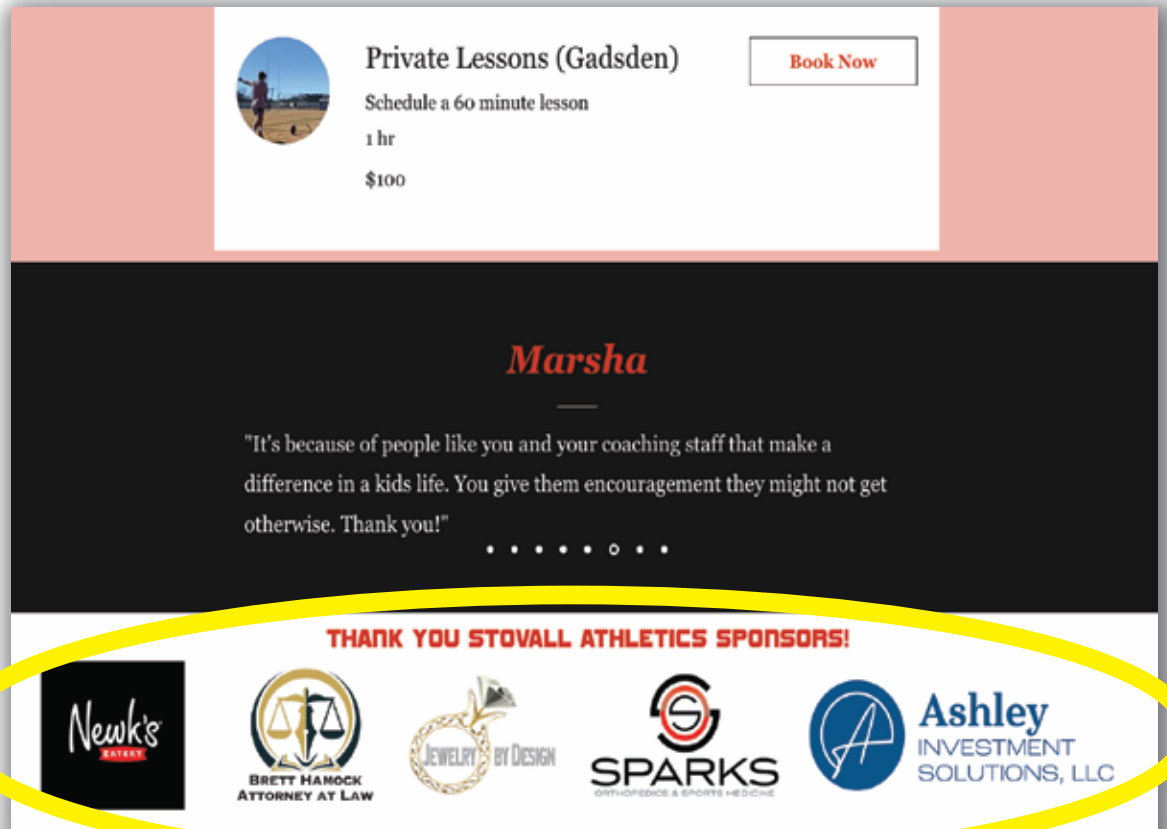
Private Lessons (Gadsden)

Schedule a 60 minute lesson

1 hr

$100

Book Now

Marsha

"It's because of people like you and your coaching staff that make a difference in a kids life. You give them encouragement they might not get otherwise. Thank you!"

THANK YOU STOVALL ATHLETICS SPONSORS!

Newk's EATERY

BRETT HANCOCK ATTORNEY AT LAW

JEWELRY BY DESIGN

SPARKS ORTHOPEDICS & SPORTS MEDICINE

Ashley INVESTMENT SOLUTIONS, LLC